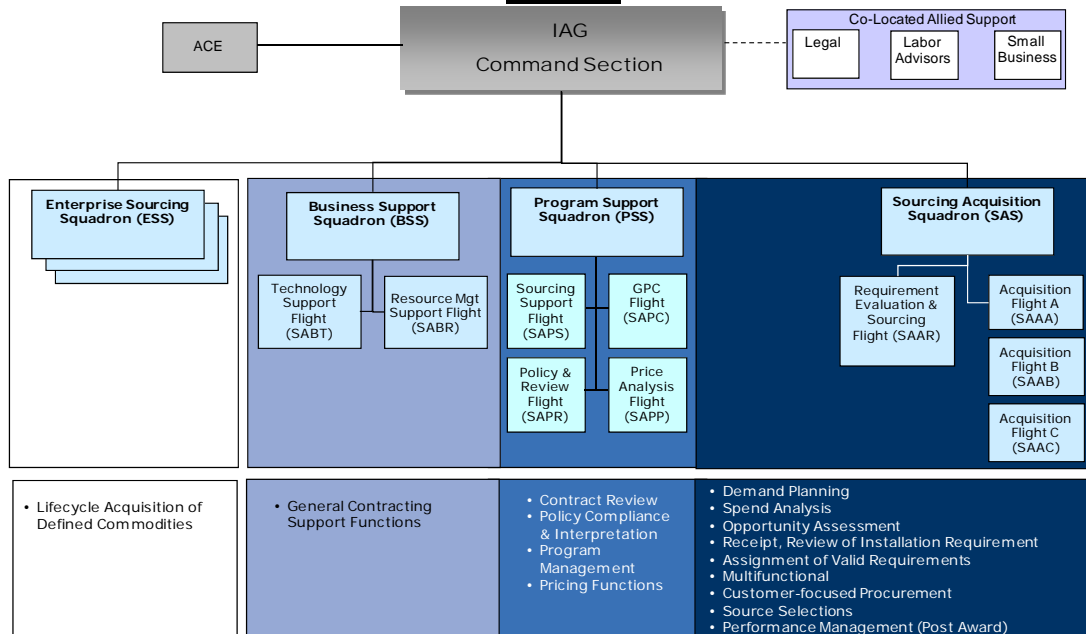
ACE

IAG
Command Section

Co-Located Allied Support
Legal
Labor Advisors
Small Business

Enterprise Sourcing Squadron (ESS)

Business Support Squadron (BSS)
Technology Support Flight (SABT)
Resource Mgt Support Flight (SABR)

Program Support Squadron (PSS)
Sourcing Support Flight (SAPS)
GPC Flight (SAPC)
Policy & Review Flight (SAPR)
Price Analysis Flight (SAPP)

Sourcing Acquisition Squadron (SAS)
Requirement Evaluation & Sourcing Flight (SAAR)
Acquisition Flight A (SAAA)
Acquisition Flight B (SAAB)
Acquisition Flight C (SAAC)

• Lifecycle Acquisition of Defined Commodities

• General Contracting Support Functions

• Contract Review
• Policy Compliance & Interpretation
• Program Management
• Pricing Functions

• Demand Planning
• Spend Analysis
• Opportunity Assessment
• Receipt, Review of Installation Requirement
• Assignment of Valid Requirements
• Multifunctional
• Customer-focused Procurement
• Source Selections
• Performance Management (Post Award)